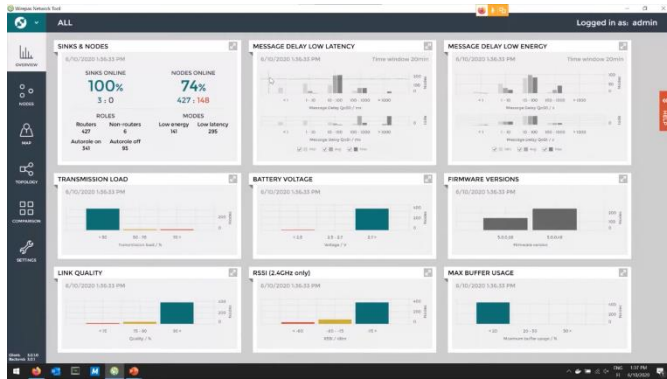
Wirepas Network Tool

ALL

Logged in as: admin

OVERVIEW

NODES

MAP

TOPOLOGY

COMPARISON

SETTINGS

SINKS & NODES

6/10/2020 1:36:33 PM

SINKS ONLINE

100%

3 : 0

NODES ONLINE

74%

427 : 148

ROLES

Routers 427

Non-routers 6

Autorole on 341

Autorole off 93

MODES

Low energy 141

Low latency 295

MESSAGE DELAY LOW LATENCY

6/10/2020 1:36:33 PM

Time window 20min

MESSAGE DELAY LOW ENERGY

6/10/2020 1:36:33 PM

Time window 20min

TRANSMISSION LOAD

6/10/2020 1:36:33 PM

BATTERY VOLTAGE

6/10/2020 1:36:33 PM

FIRMWARE VERSIONS

6/10/2020 1:36:33 PM

LINK QUALITY

6/10/2020 1:36:33 PM

RSSI (2.4GHz only)

6/10/2020 1:36:33 PM

MAX BUFFER USAGE

6/10/2020 1:36:33 PM

HELP

1:37 PM
6/10/2020